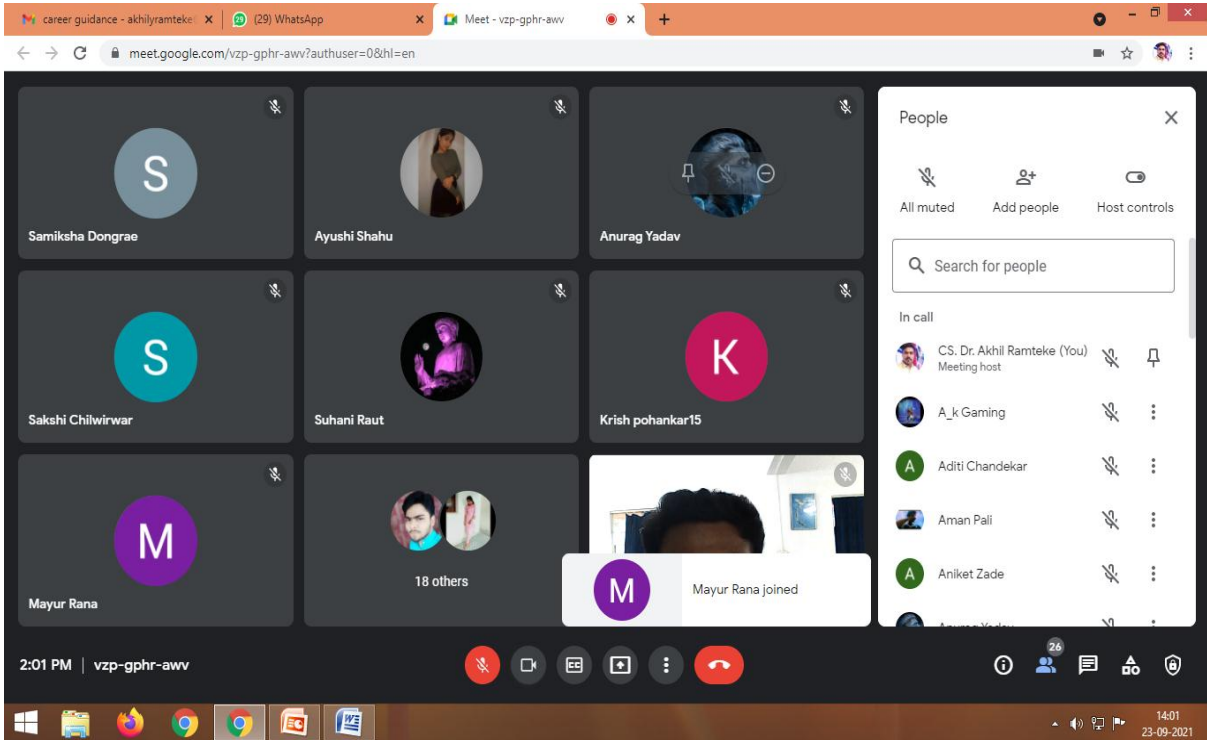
career guidance - akhilyramteke ×
(29) WhatsApp ×
Meet - vzp-gphr-awv ×
+

meet.google.com/vzp-gphr-awv?authuser=0&hl=en

S
Samiksha Dongrae
Ayushi Shahu
Anurag Yadav
S
Sakshi Chilwirwar
Suhani Raut
K
Krish pohankar15
M
Mayur Rana
18 others
M
Mayur Rana joined

People
All muted
Add people
Host controls
Search for people
In call
CS. Dr. Akhil Ramteke (You)
Meeting host
A_k Gaming
A
Aditi Chandekar
Aman Pali
A
Aniket Zade
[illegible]

2:01 PM | vzp-gphr-awv
26

14:01
23-09-2021